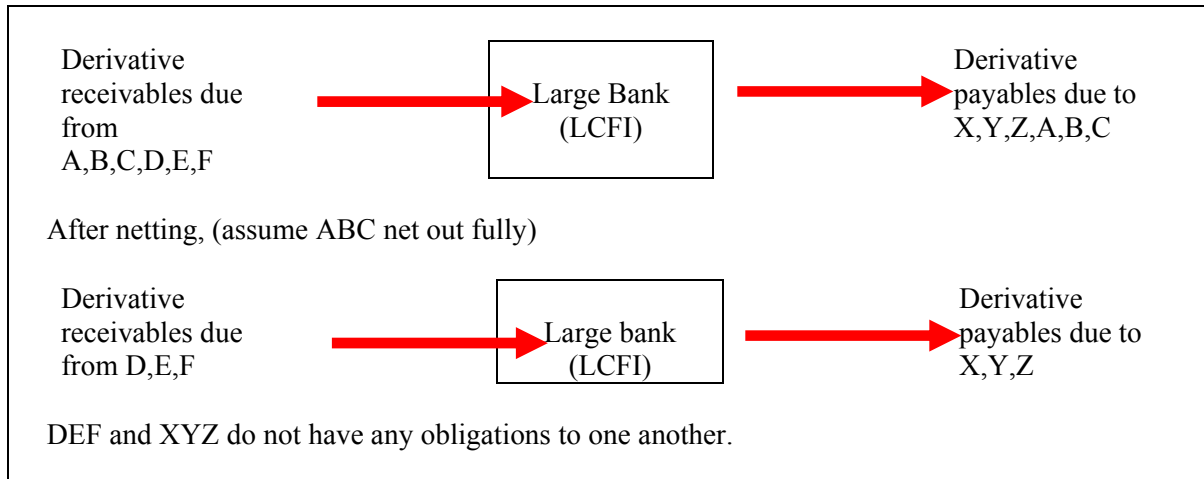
Derivative receivables due from A,B,C,D,E,F

Large Bank (LCFI)

Derivative payables due to X,Y,Z,A,B,C

After netting, (assume ABC net out fully)

Derivative receivables due from D,E,F

Large bank (LCFI)

Derivative payables due to X,Y,Z

DEF and XYZ do not have any obligations to one another.